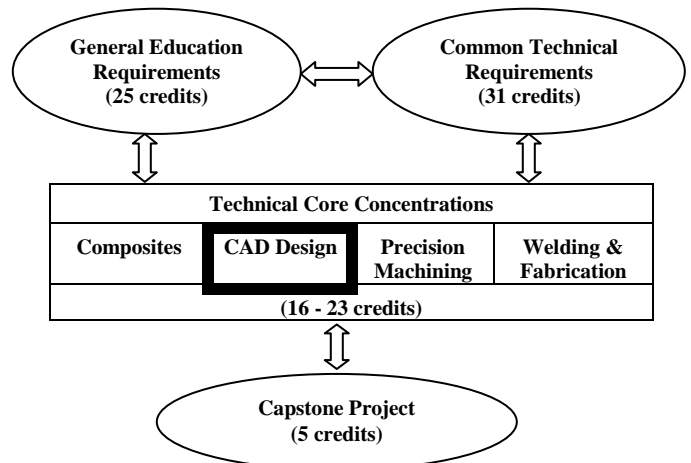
General Education Requirements (25 credits)

Common Technical Requirements (31 credits)

Technical Core Concentrations

Composites

CAD Design

Precision Machining

Welding & Fabrication

(16 - 23 credits)

Capstone Project (5 credits)